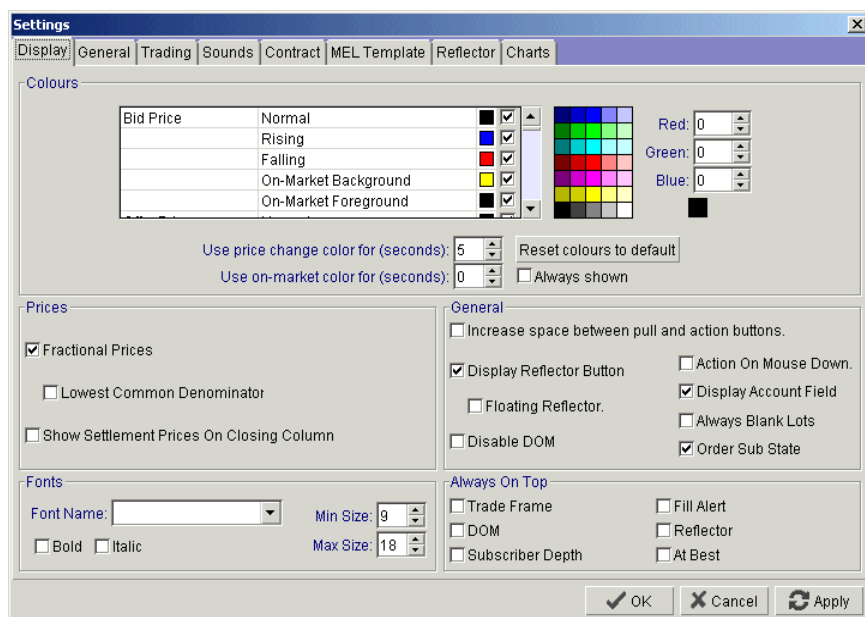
Settings

Display | General | Trading | Sounds | Contract | MEL Template | Reflector | Charts

Colours

| Bid Price | Normal |
|---|---|
| | Rising |
| | Falling |
| | On-Market Background |
| | On-Market Foreground |

Red: 0
Green: 0
Blue: 0

Use price change color for (seconds): 5
Reset colours to default
Use on-market color for (seconds): 0
Always shown

Prices

Fractional Prices
Lowest Common Denominator
Show Settlement Prices On Closing Column

General

Increase space between pull and action buttons.
Display Reflector Button
Action On Mouse Down.
Display Account Field
Floating Reflector.
Always Blank Lots
Disable DOM
Order Sub State

Fonts

Font Name:
Min Size: 9
Max Size: 18
Bold
Italic

Always On Top

Trade Frame
Fill Alert
DOM
Reflector
Subscriber Depth
At Best

OK
Cancel
Apply